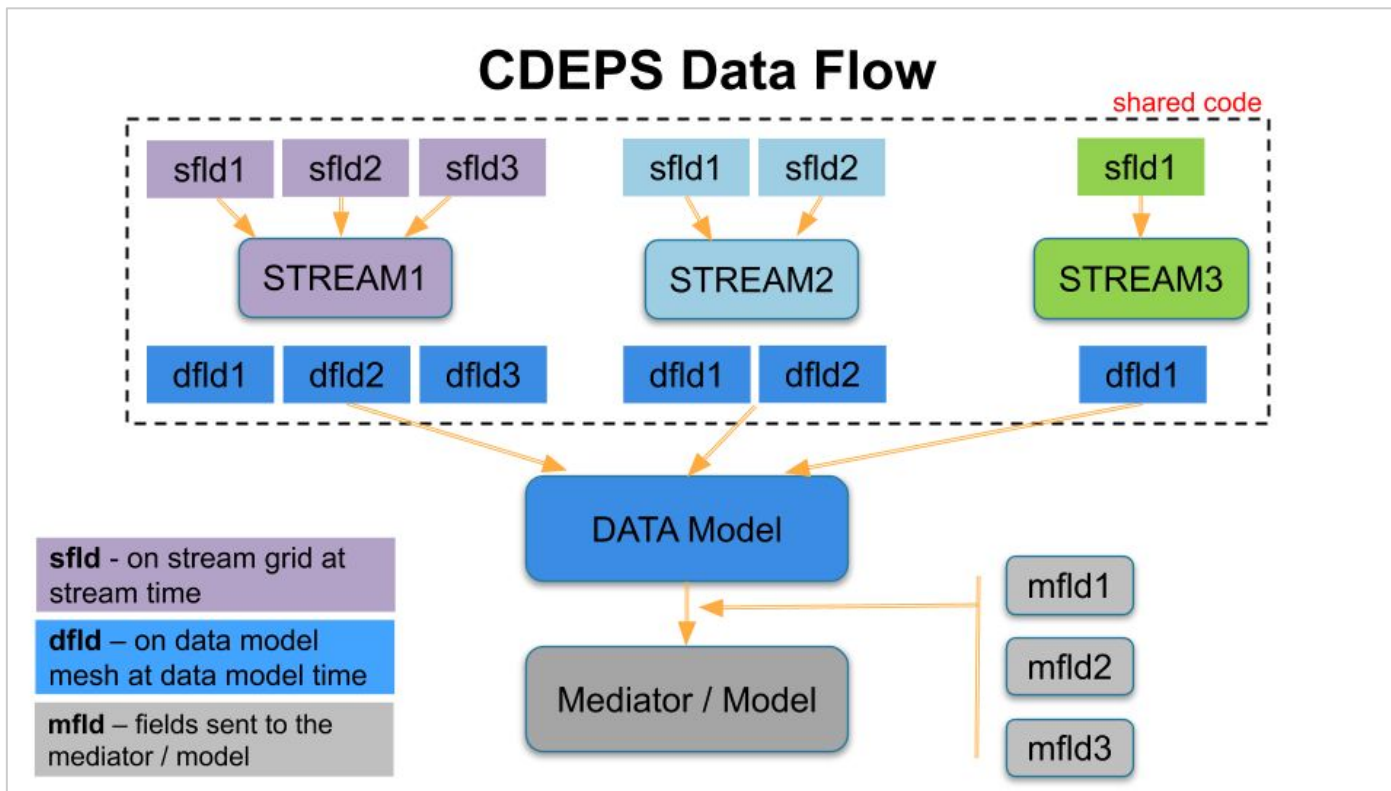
CDEPS Data Flow

shared code

sfld1 sfld2 sfld3

STREAM1

dfld1 dfld2 dfld3

sfld1 sfld2

STREAM2

dfld1 dfld2

sfld1

STREAM3

dfld1

DATA Model

Mediator / Model

mfld1

mfld2

mfld3

**sfld** - on stream grid at stream time

**dfld** – on data model mesh at data model time

**mfld** – fields sent to the mediator / model